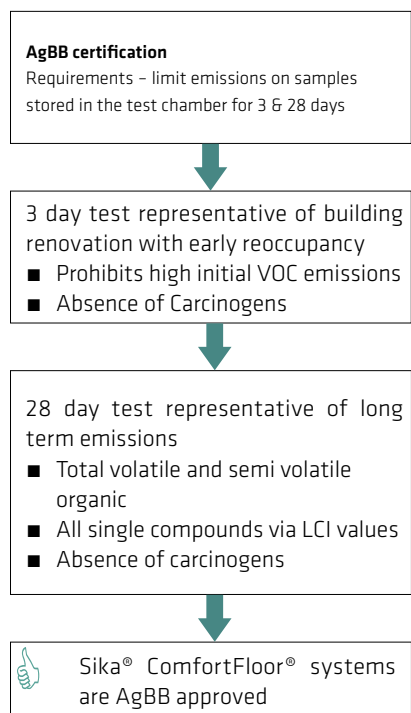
**AgBB certification**
Requirements – limit emissions on samples stored in the test chamber for 3 & 28 days

3 day test representative of building renovation with early reoccupancy
■ Prohibits high initial VOC emissions
■ Absence of Carcinogens

28 day test representative of long term emissions
■ Total volatile and semi volatile organic
■ All single compounds via LCI values
■ Absence of carcinogens

Sika® ComfortFloor® systems are AgBB approved